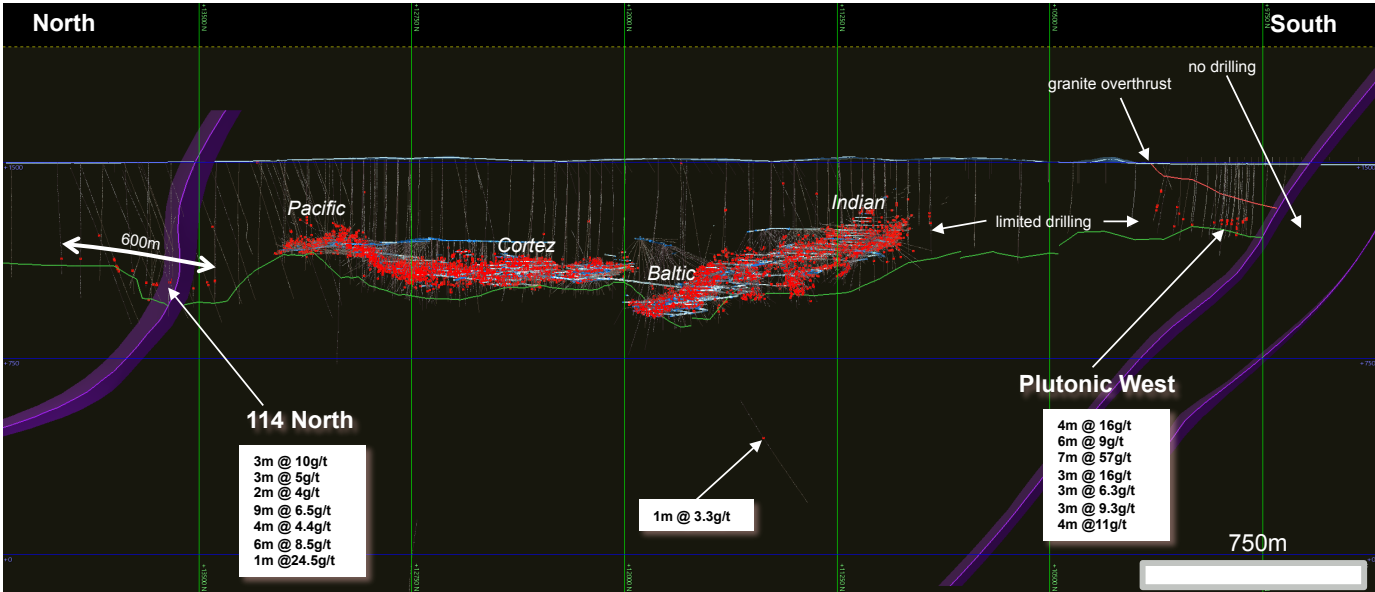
North

South

no drilling

granite overthrust

Pacific

Indian

limited drilling

600m

Cortez

Baltic

Plutonic West

114 North

4m @ 16g/t
6m @ 9g/t
7m @ 57g/t
3m @ 16g/t
3m @ 6.3g/t
3m @ 9.3g/t
4m @11g/t

3m @ 10g/t
3m @ 5g/t
2m @ 4g/t
9m @ 6.5g/t
4m @ 4.4g/t
6m @ 8.5g/t
1m @24.5g/t

1m @ 3.3g/t

750m